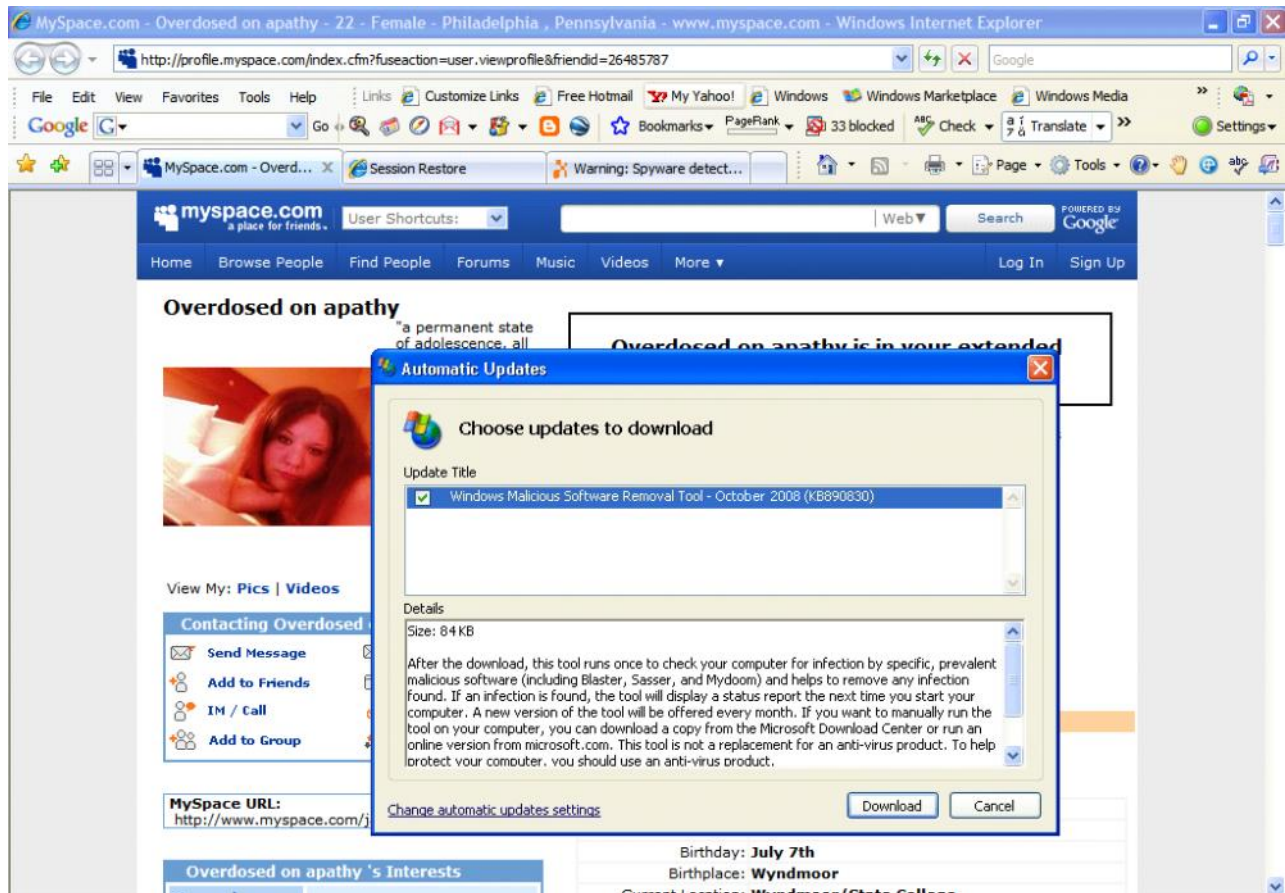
MySpace.com - Overdosed on apathy - 22 - Female - Philadelphia , Pennsylvania - www.myspace.com - Windows Internet Explorer

http://profile.myspace.com/index.cfm?fuseaction=user.viewprofile&friendid=26485787

Google

File Edit View Favorites Tools Help Links Customize Links Free Hotmail My Yahoo! Windows Windows Marketplace Windows Media

Google G Go Bookmarks PageRank 33 blocked Check Translate Settings

MySpace.com - Overd... Session Restore Warning: Spyware detect... Page Tools

myspace.com a place for friends. User Shortcuts: Web Search POWERED BY Google

Home Browse People Find People Forums Music Videos More Log In Sign Up

Overdosed on apathy

"a permanent state of adolescence, all

Overdosed on apathy is in your extended

Automatic Updates

Choose updates to download

Update Title

Windows Malicious Software Removal Tool - October 2008 (KB890830)

Details

Size: 84 KB

After the download, this tool runs once to check your computer for infection by specific, prevalent malicious software (including Blaster, Sasser, and Mydoom) and helps to remove any infection found. If an infection is found, the tool will display a status report the next time you start your computer. A new version of the tool will be offered every month. If you want to manually run the tool on your computer, you can download a copy from the Microsoft Download Center or run an online version from microsoft.com. This tool is not a replacement for an anti-virus product. To help protect your computer, you should use an anti-virus product.

Change automatic updates settings

Download Cancel

View My: Pics | Videos

Contacting Overdosed

Send Message

Add to Friends

IM / Call

Add to Group

MySpace URL:
http://www.myspace.com/j

Overdosed on apathy 's Interests

Birthday: July 7th
Birthplace: Wyndmoor